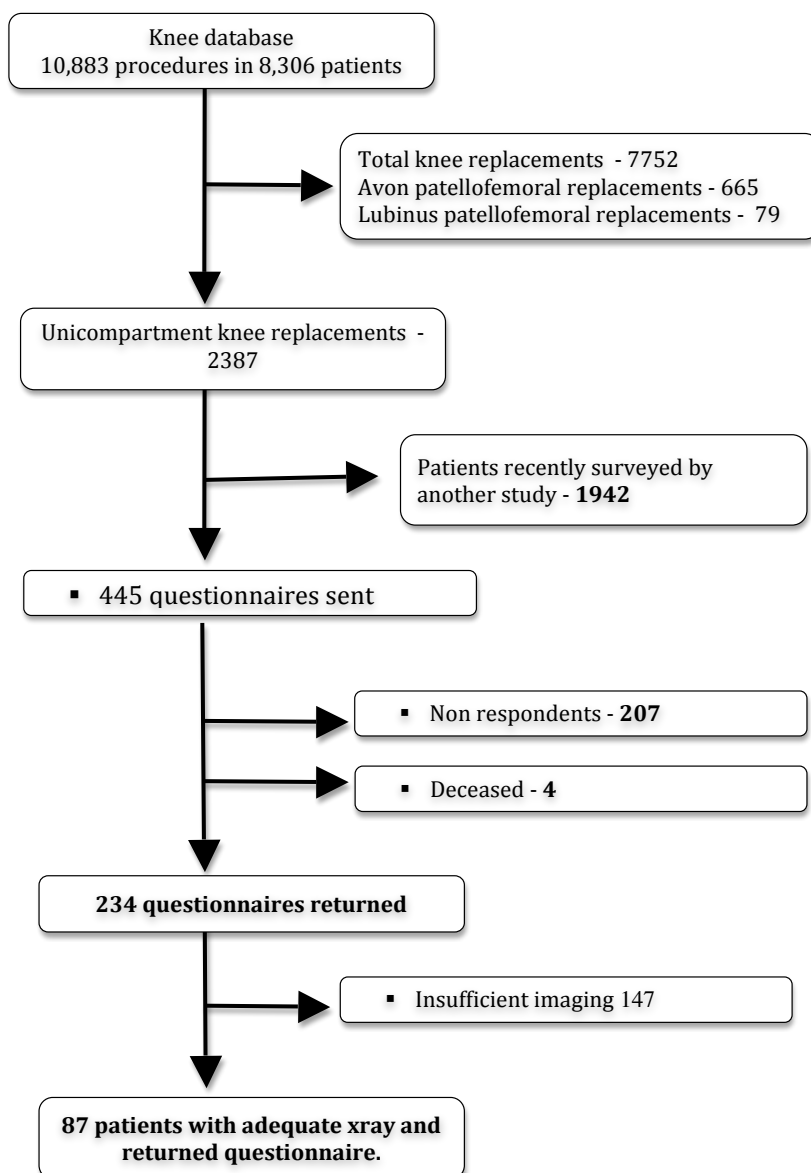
Knee database
10,883 procedures in 8,306 patients

Total knee replacements - 7752
Avon patellofemoral replacements - 665
Lubinus patellofemoral replacements - 79

Unicompartment knee replacements - 2387

Patients recently surveyed by another study - **1942**

▪ 445 questionnaires sent

▪ Non respondents - **207**

▪ Deceased - **4**

**234 questionnaires returned**

▪ Insufficient imaging 147

**87 patients with adequate xray and returned questionnaire.**